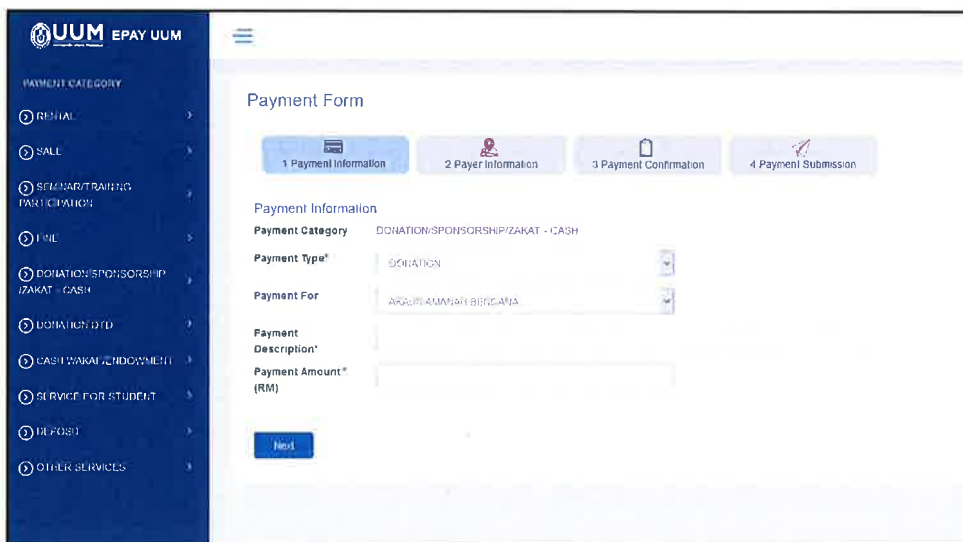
UUM EPAY UUM

PAYMENT CATEGORY

RENTAL

SALE

SEMINAR/TRAINING PARTICIPATION

FINE

DONATION/SPONSORSHIP /ZAKAT - CASH

DONATION DTD

CASH WAKAF/ENDOWMENT

SERVICE FOR STUDENT

DEPOSIT

OTHER SERVICES

Payment Form

1 Payment Information

2 Payer Information

3 Payment Confirmation

4 Payment Submission

Payment Information

Payment Category DONATION/SPONSORSHIP/ZAKAT - CASH

Payment Type* DONATION

Payment For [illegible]

Payment Description*

Payment Amount* (RM)

Next